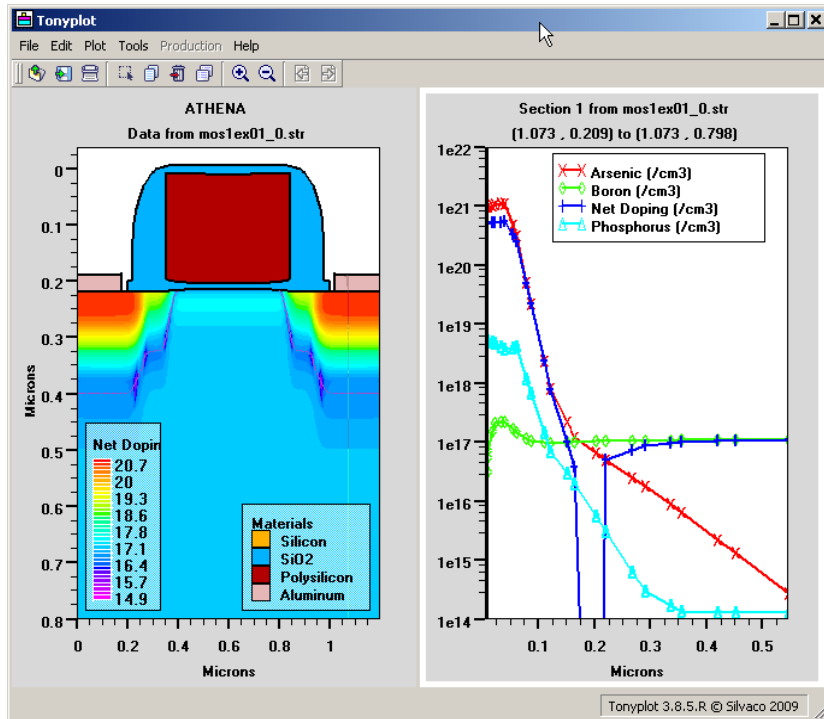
Tonyplot

File Edit Plot Tools Production Help

ATHENA
Data from mos1ex01_0.str

0
0.1
0.2
0.3
0.4
0.5
0.6
0.7
0.8
Microns

Net Dopin
20.7
20
19.3
18.6
17.8
17.1
16.4
15.7
14.9

Materials
Silicon
SiO2
Polysilicon
Aluminum

0 0.2 0.4 0.6 0.8 1
Microns

Section 1 from mos1ex01_0.str
(1.073 , 0.209) to (1.073 , 0.798)

1e22
1e21
1e20
1e19
1e18
1e17
1e16
1e15
1e14

Arsenic (/cm3)
Boron (/cm3)
Net Doping (/cm3)
Phosphorus (/cm3)

0.1 0.2 0.3 0.4 0.5
Microns

Tonyplot 3.8.5.R © Silvaco 2009